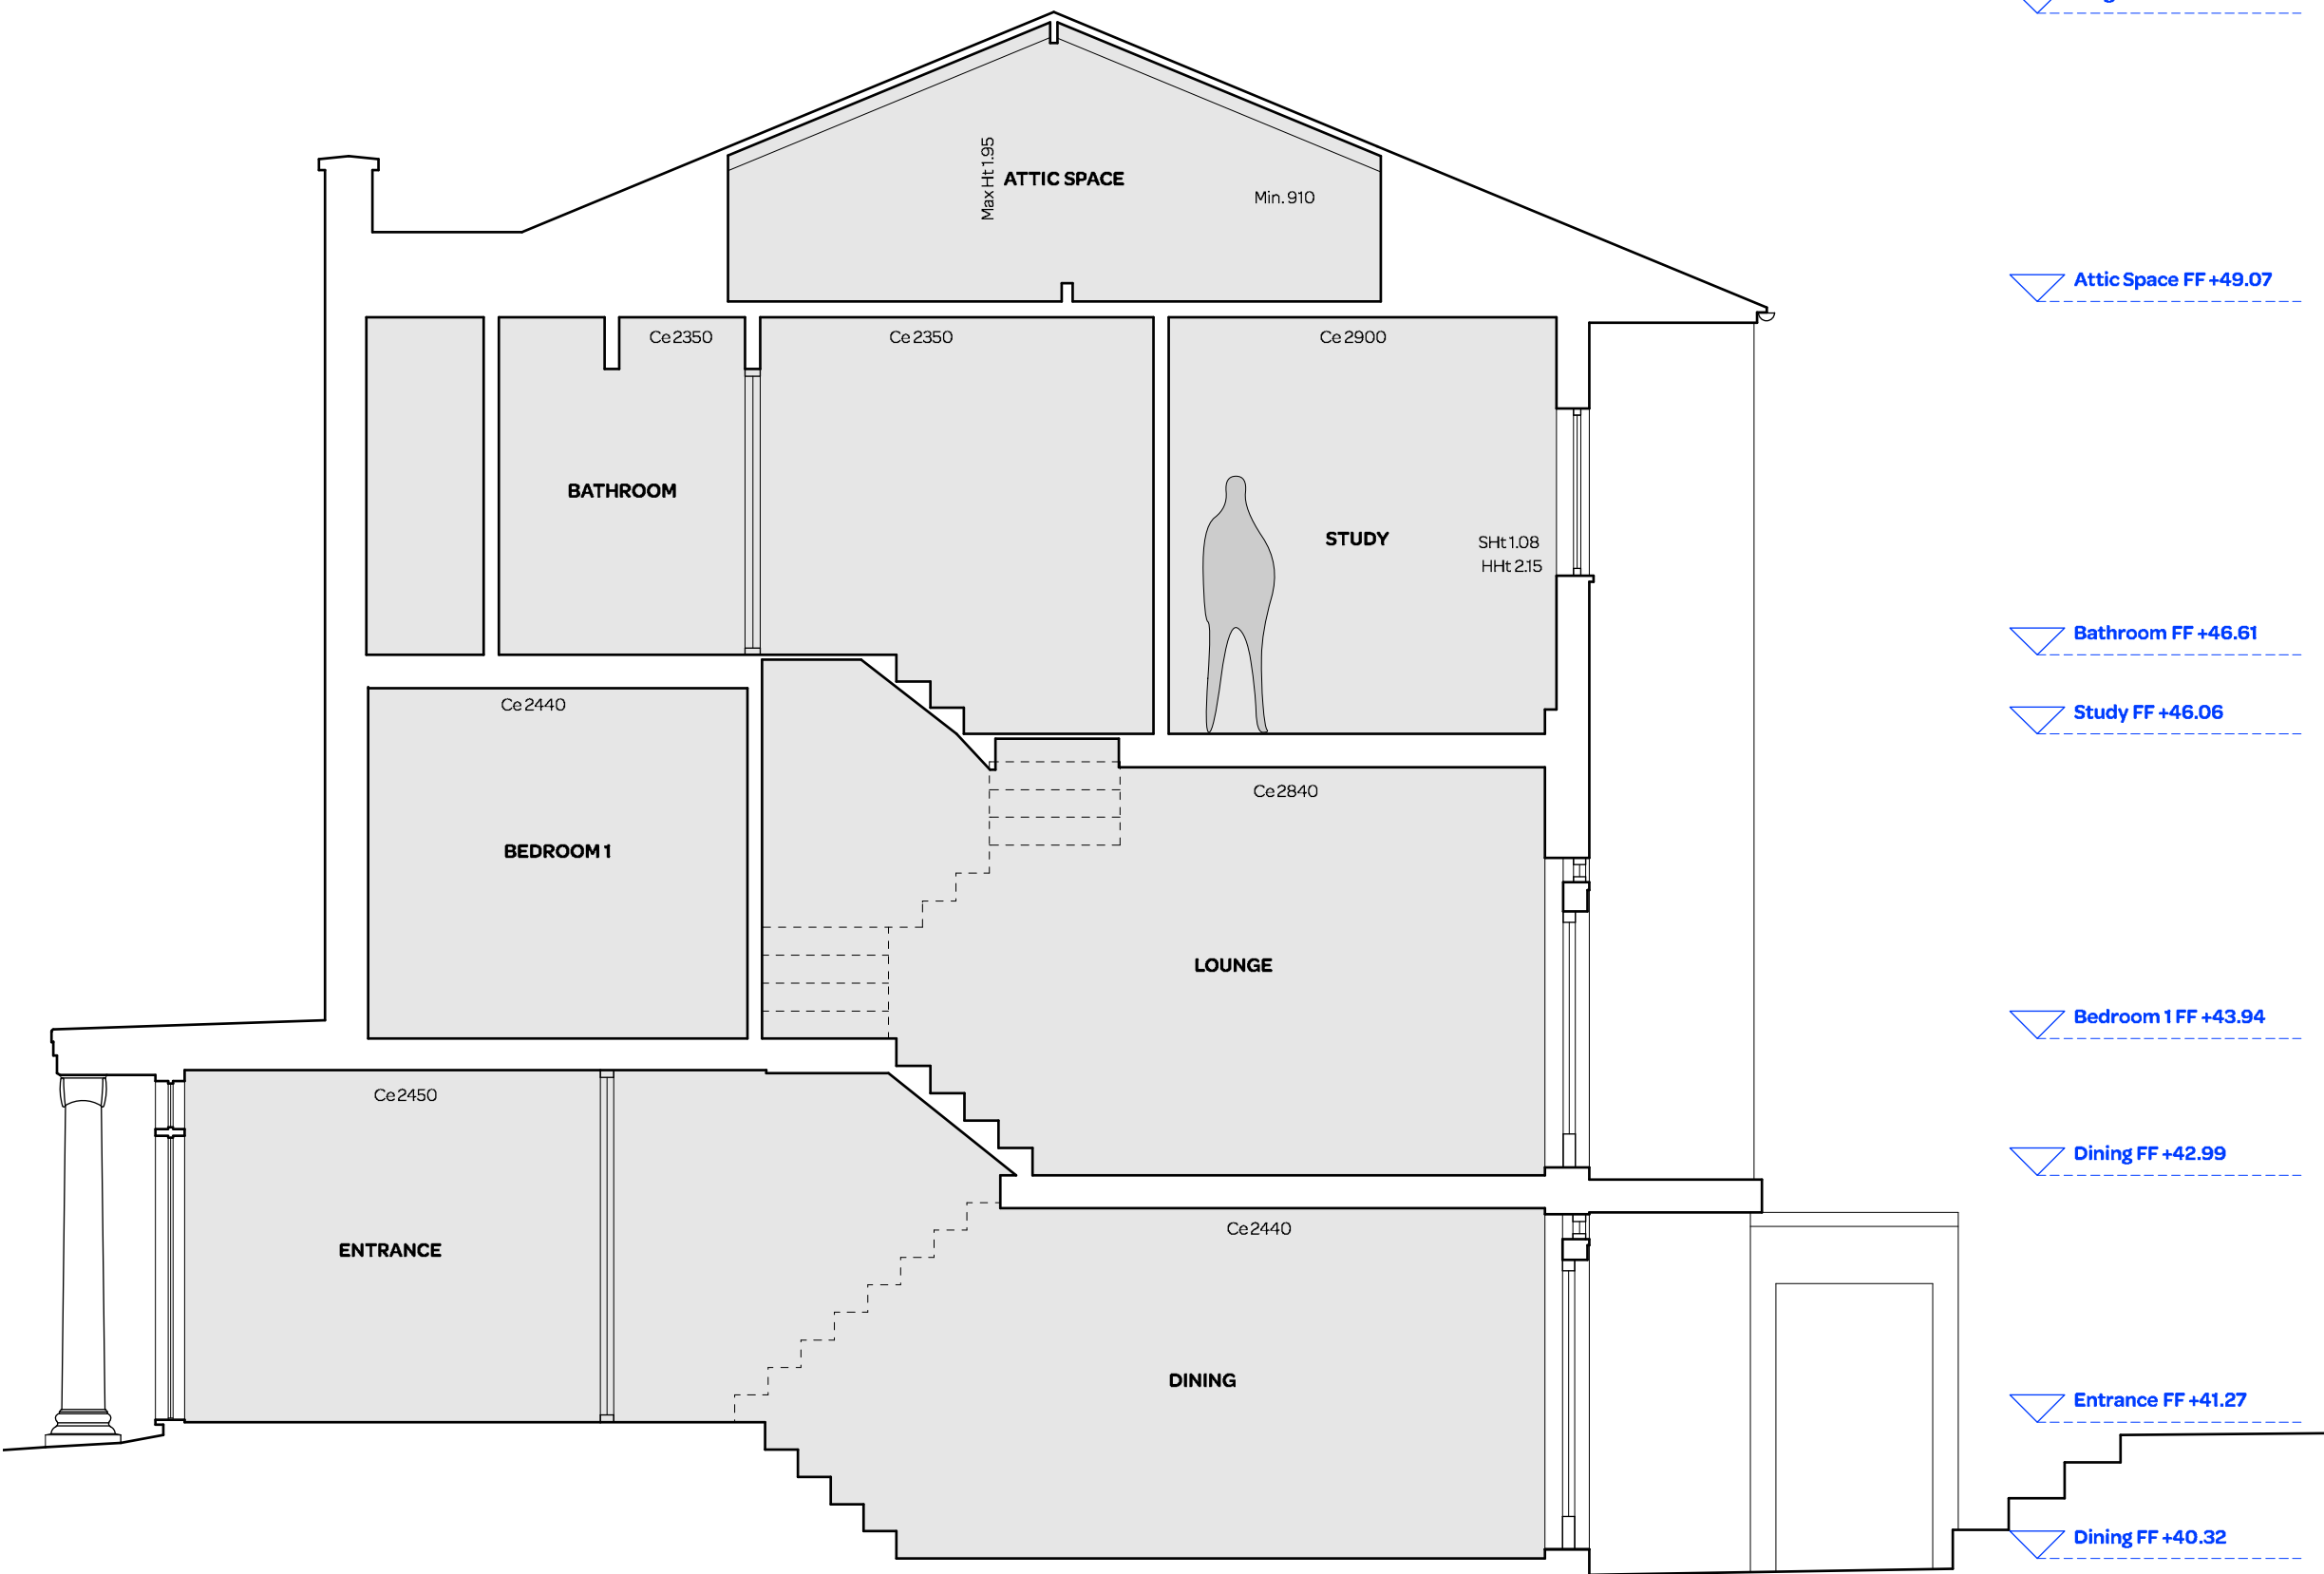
Max Ht 1.95
ATTIC SPACE
Min. 910

Attic Space FF +49.07

Ce 2350
Ce 2350
Ce 2900

BATHROOM

STUDY
SHt 1.08
HHt 2.15

Bathroom FF +46.61

Study FF +46.06

Ce 2440
Ce 2840

BEDROOM 1

LOUNGE

Bedroom 1 FF +43.94

Dining FF +42.99

Ce 2450
Ce 2440

ENTRANCE

DINING

Entrance FF +41.27

Dining FF +40.32